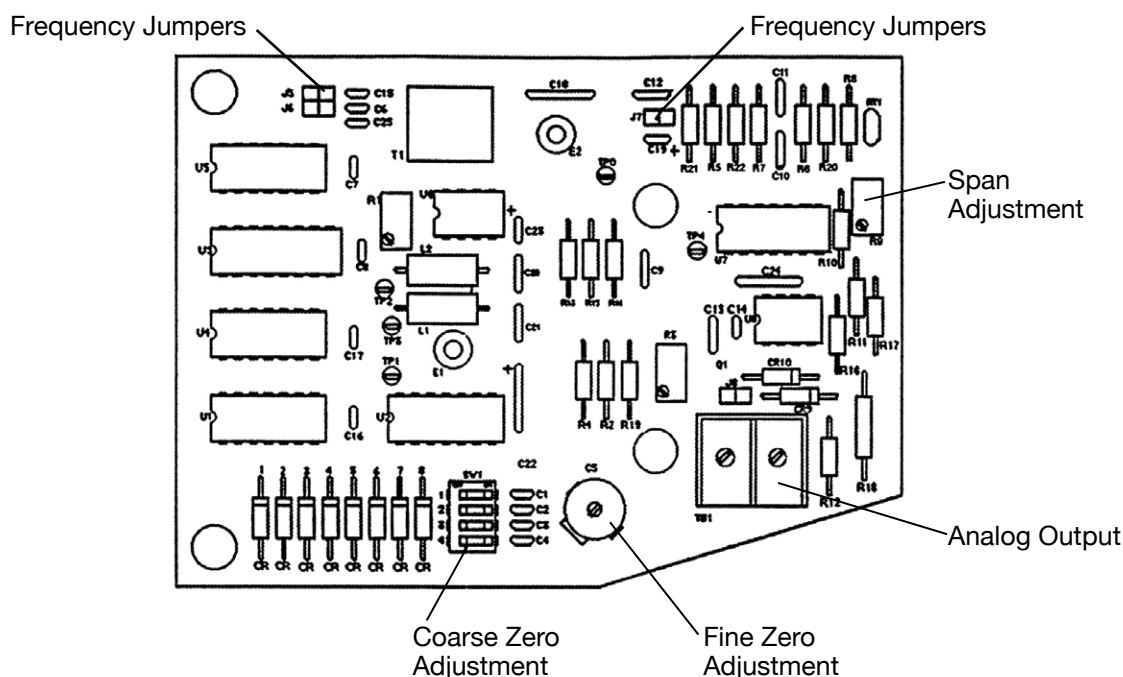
Frequency Jumpers

Frequency Jumpers

Span Adjustment

Analog Output

Coarse Zero Adjustment

Fine Zero Adjustment

J5 J6 C15 C6 C23 C18 C12 J7 C19 C11 R8 RT1 T1 E2 TP0 R21 R5 R22 R7 C10 R6 R20 U5 C7 R1 U6 C25 R9 R10 U7 TP4 U3 C8 L2 C20 C9 R43 R13 R14 C24 TP2 L1 C21 C13 C14 U4 C17 TP3 R3 R11 R17 Q1 CR10 R16 TP1 E1 U1 C16 U2 R4 R2 R19 C22 SW1 C1 C2 C3 C4 C5 TB1 R12 R18 1 2 3 4 5 6 7 8 CR CR CR CR CR CR CR CR